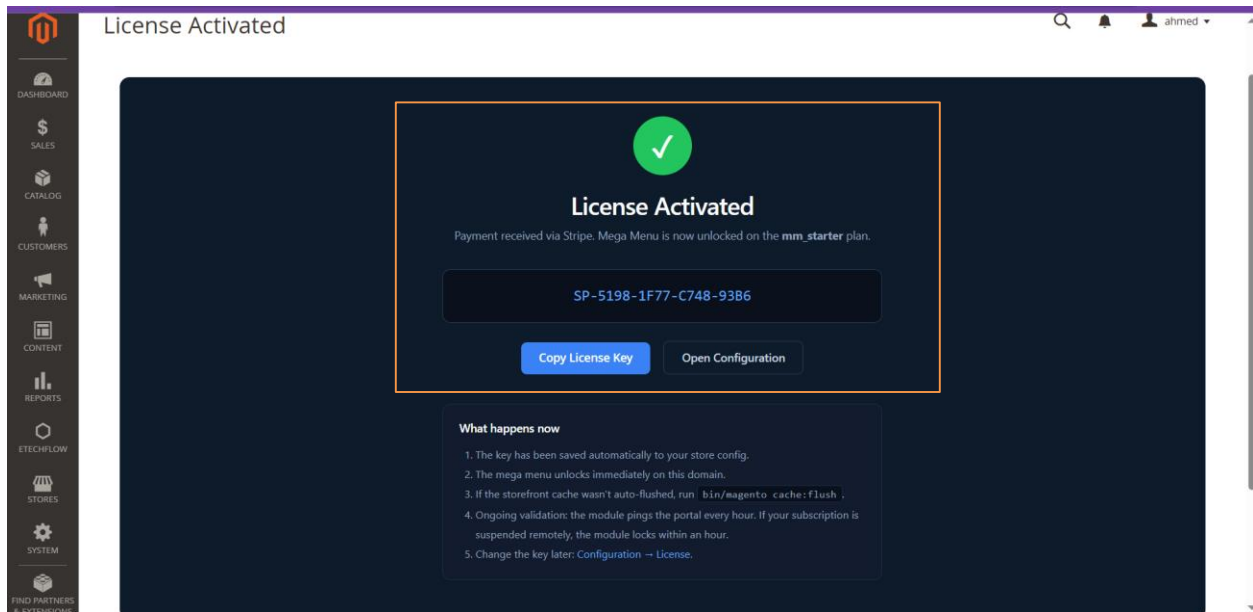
DASHBOARD
$
SALES
CATALOG
CUSTOMERS
MARKETING
CONTENT
REPORTS
ETECHFLOW
STORES
SYSTEM
FIND PARTNERS & EXTENSIONS

License Activated

ahmed

License Activated

Payment received via Stripe. Mega Menu is now unlocked on the **mm_starter** plan.

SP-5198-1F77-C748-93B6

Copy License Key

Open Configuration

What happens now

1. The key has been saved automatically to your store config.
2. The mega menu unlocks immediately on this domain.
3. If the storefront cache wasn't auto-flushed, run bin/magento cache:flush.
4. Ongoing validation: the module pings the portal every hour. If your subscription is suspended remotely, the module locks within an hour.
5. Change the key later: Configuration → License.